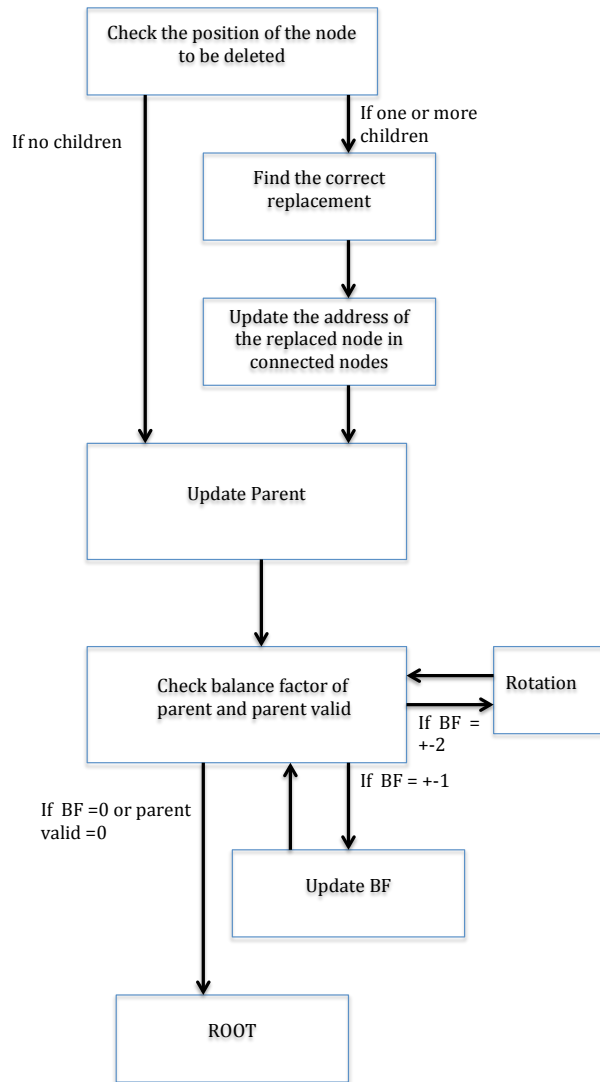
Check the position of the node to be deleted

If no children

If one or more children

Find the correct replacement

Update the address of the replaced node in connected nodes

Update Parent

Check balance factor of parent and parent valid

Rotation

If BF = +-2

If BF = +-1

If BF =0 or parent valid =0

Update BF

ROOT